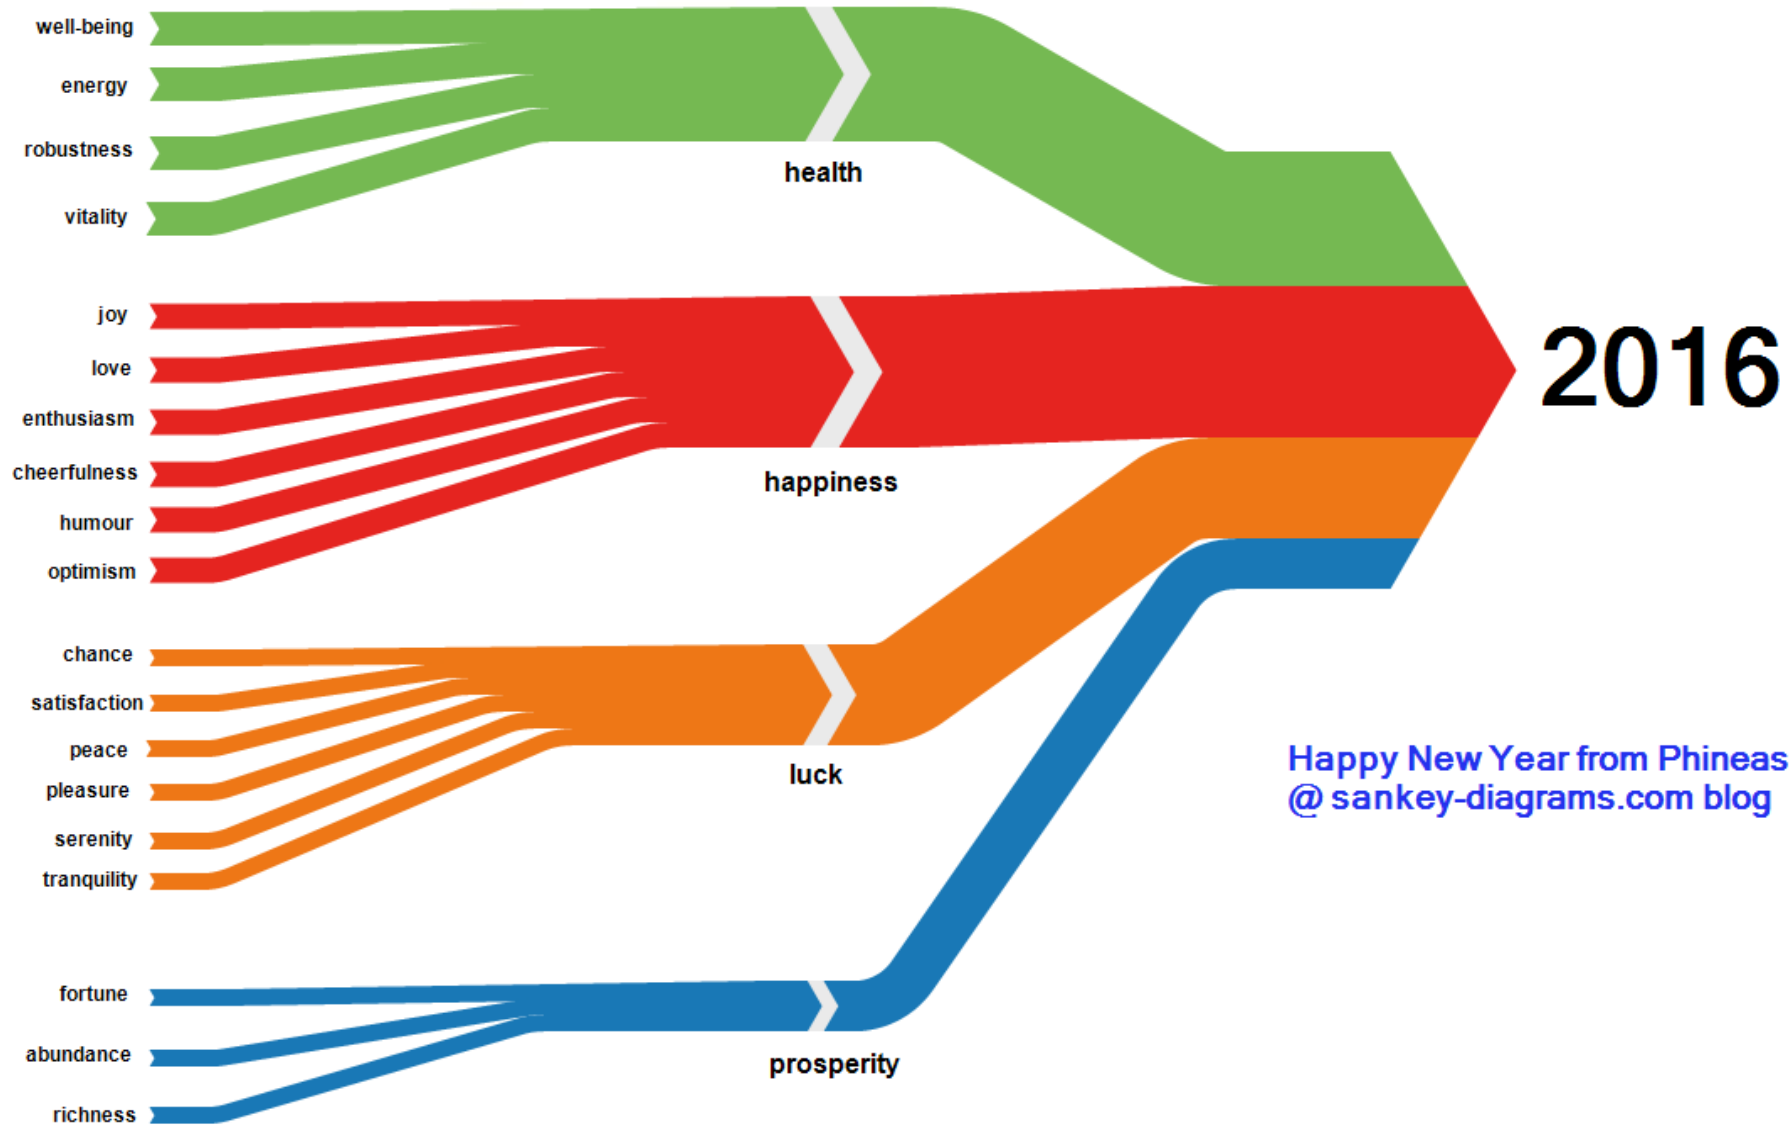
well-being
energy
robustness
vitality
health

joy
love
enthusiasm
cheerfulness
humour
optimism
happiness

chance
satisfaction
peace
pleasure
serenity
tranquility
luck

fortune
abundance
richness
prosperity

2016

Happy New Year from Phineas
@ sankey-diagrams.com blog